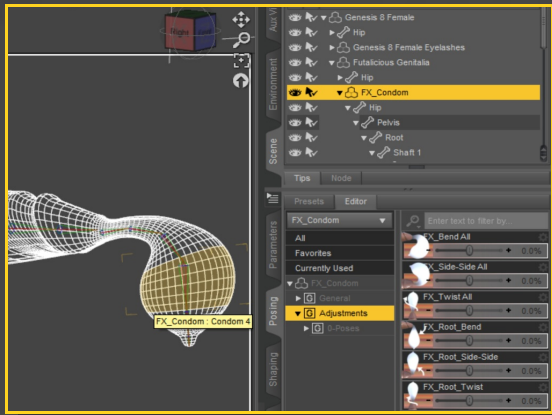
Right

Aux Vi

Environment

Scene

Genesis 8 Female
Hip
Genesis 8 Female Eyelashes
Futalicious Genitalia
Hip
FX_Condom
Hip
Pelvis
Root
Shaft 1

Tips
Node

Parameters

Posing

Shaping

Presets
Editor

FX_Condom

Enter text to filter by...

All
Favorites
Currently Used
FX_Condom
General
Adjustments
S-Poses

FX_Bend All
0.0%
FX_Side-Side All
0.0%
FX_Twist All
0.0%
FX_Root_Bend
0.0%
FX_Root_Side-Side
0.0%
FX_Root_Twist
0.0%

FX_Condom : Condom 4